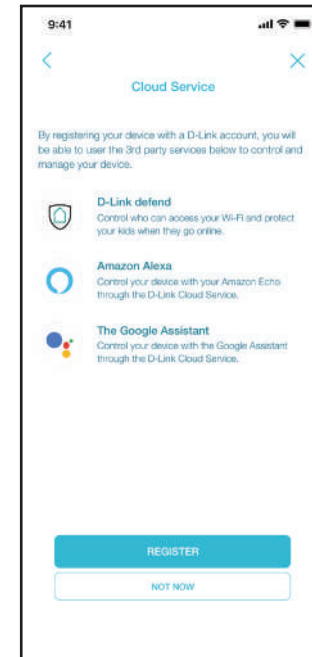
9:41

<

×

Cloud Service

By registering your device with a D-Link account, you will be able to user the 3rd party services below to control and manage your device.

D-Link defend
Control who can access your Wi-Fi and protect your kids when they go online.

Amazon Alexa
Control your device with your Amazon Echo through the D-Link Cloud Service.

The Google Assistant
Control your device with the Google Assistant through the D-Link Cloud Service.

REGISTER

NOT NOW